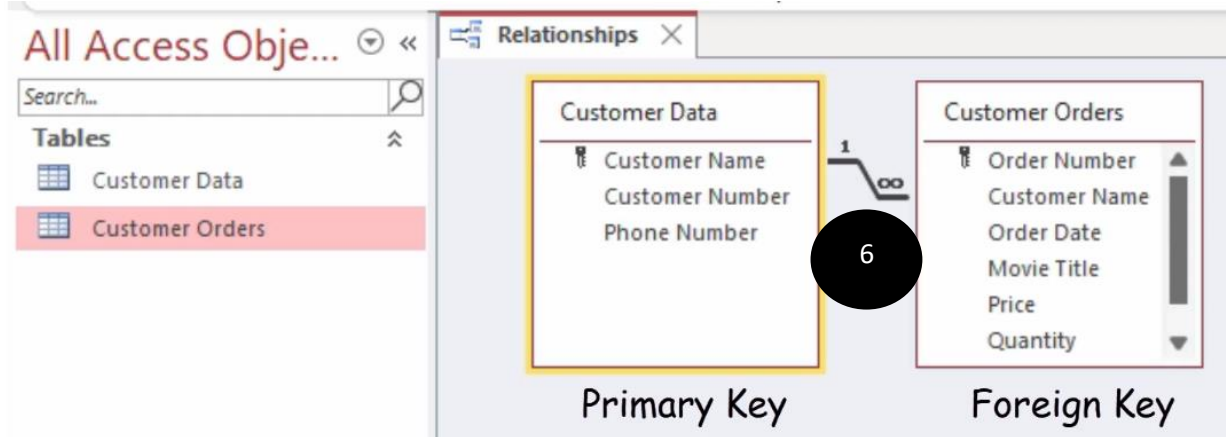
All Access Obje... ⊙ «

Search...

Tables

Customer Data

Customer Orders

Relationships

Customer Data

Customer Name

Customer Number

Phone Number

1

∞

6

Customer Orders

Order Number

Customer Name

Order Date

Movie Title

Price

Quantity

Primary Key

Foreign Key